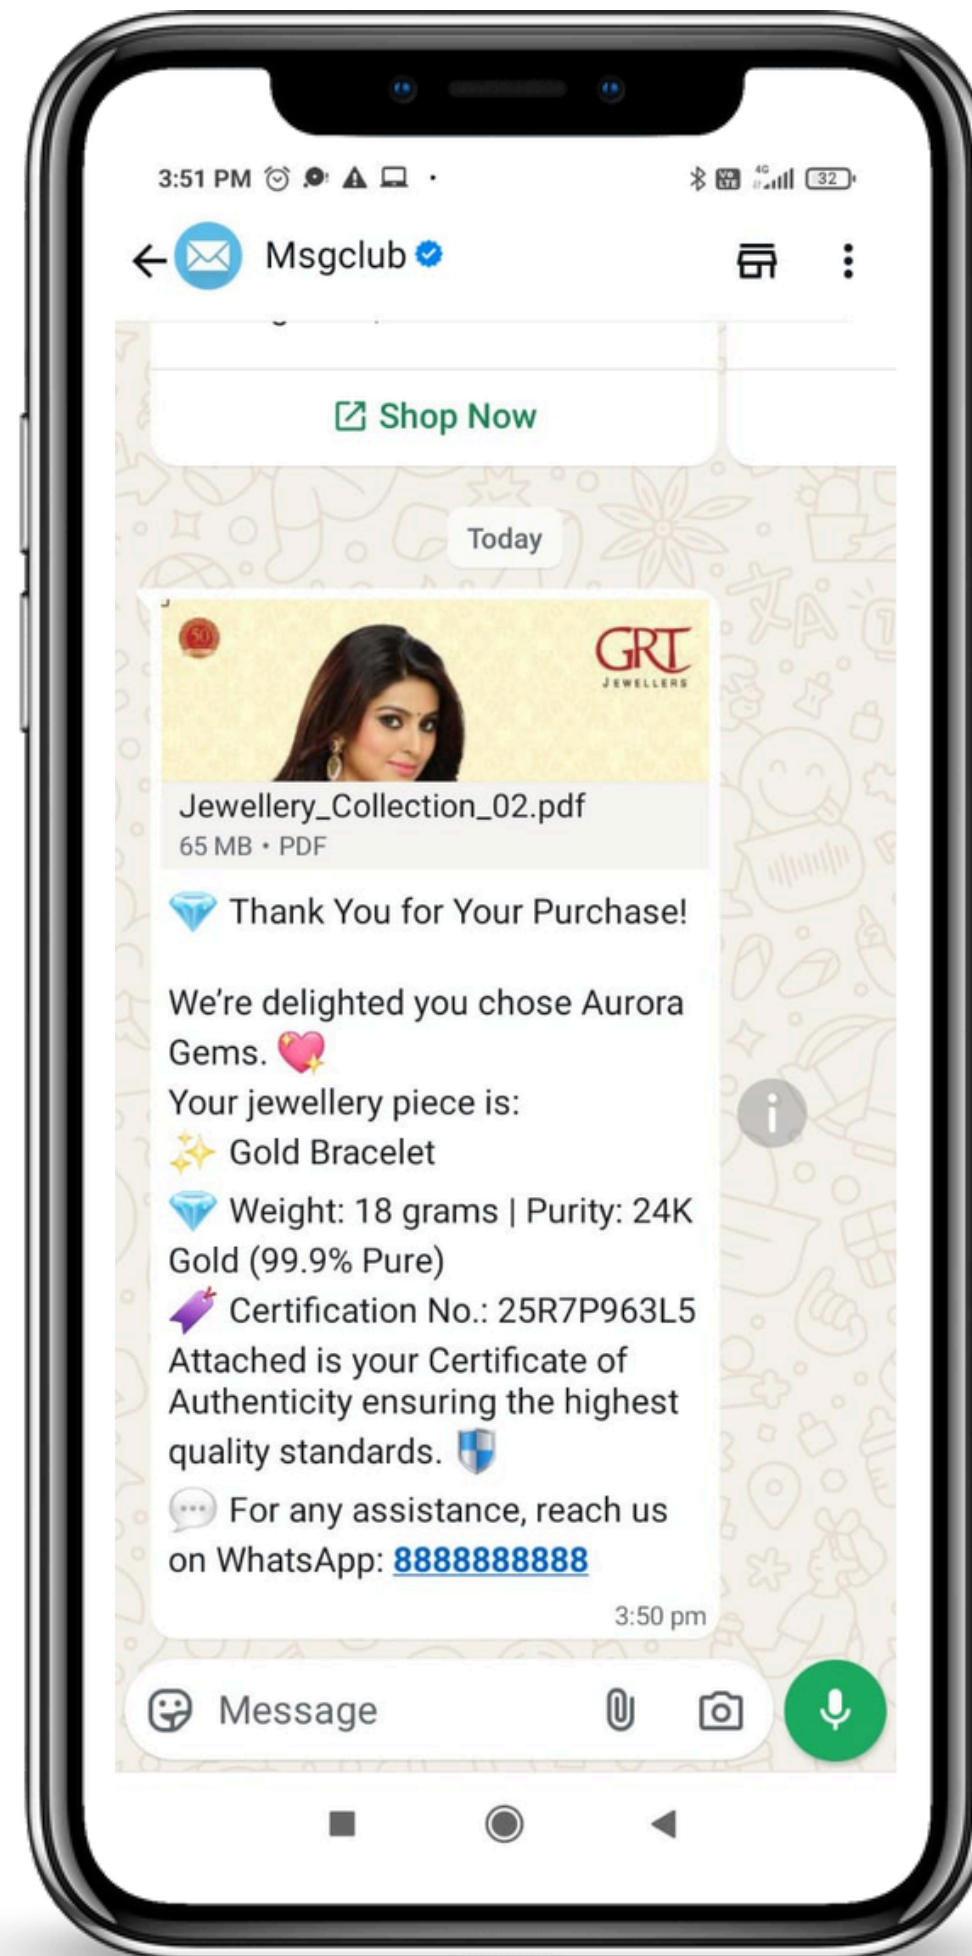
3:51 PM

32

Msgclub

Shop Now

Today

GRT
JEWELLERS

Jewellery_Collection_02.pdf
65 MB • PDF

💎 Thank You for Your Purchase!

We're delighted you chose Aurora Gems. 💖
Your jewellery piece is:
✨ Gold Bracelet
💎 Weight: 18 grams | Purity: 24K Gold (99.9% Pure)
🏷️ Certification No.: 25R7P963L5
Attached is your Certificate of Authenticity ensuring the highest quality standards. 🛡️
💬 For any assistance, reach us on WhatsApp: 8888888888

3:50 pm

Message